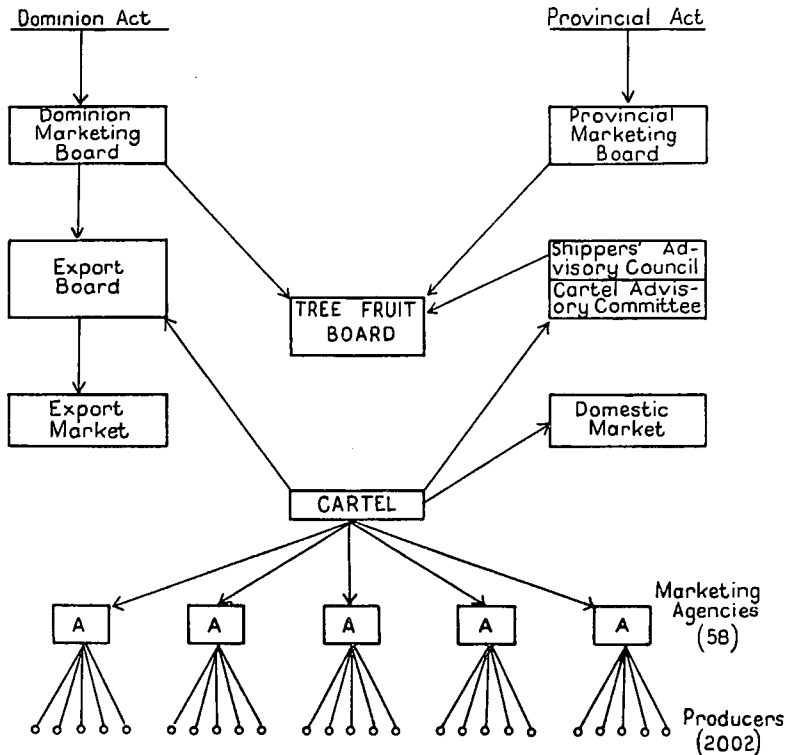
Dominion Act

Provincial Act

Dominion Marketing Board

Provincial Marketing Board

Export Board

TREE FRUIT BOARD

Shippers' Advisory Council

Cartel Advisory Committee

Export Market

Domestic Market

CARTEL

A

A

A

A

A

Marketing Agencies (58)

Producers (2002)